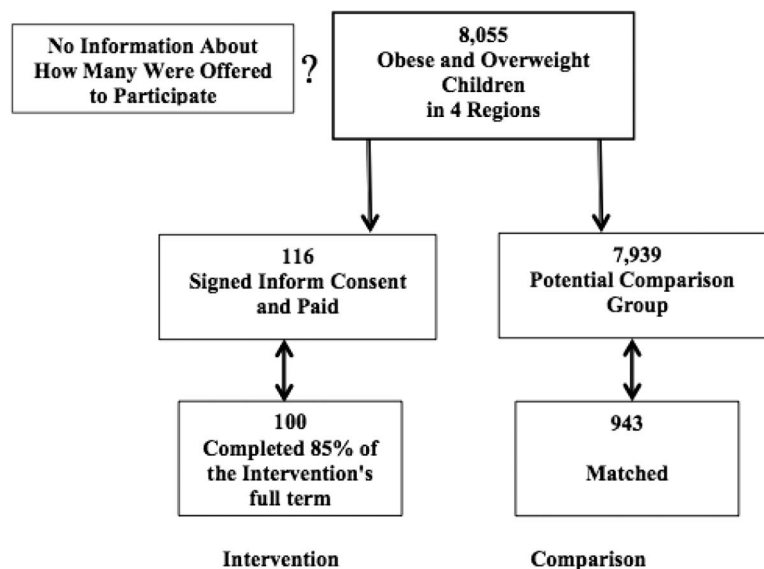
No Information About How Many Were Offered to Participate

?

8,055
Obese and Overweight Children
in 4 Regions

116
Signed Inform Consent and Paid

7,939
Potential Comparison Group

100
Completed 85% of the Intervention's full term

943

Matched

Intervention

Comparison